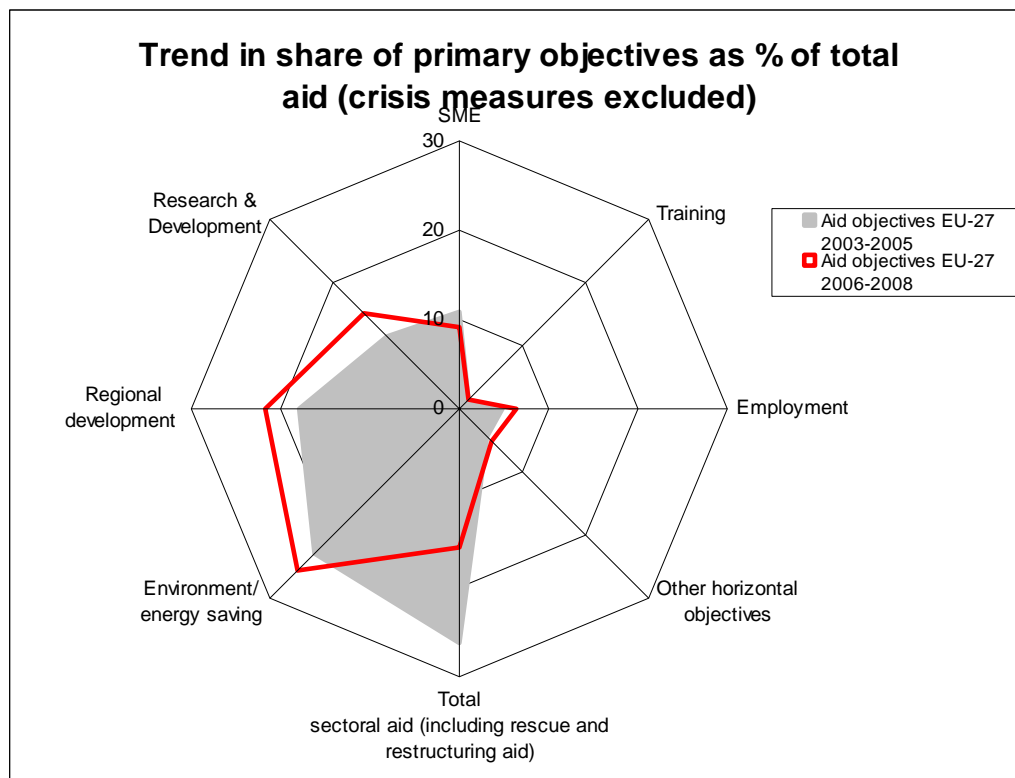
Trend in share of primary objectives as % of total aid (crisis measures excluded)

SME

30

20

10

0

Training

Employment

Other horizontal objectives

Total sectoral aid (including rescue and restructuring aid)

Environment/ energy saving

Regional development

Research & Development

Aid objectives EU-27 2003-2005

Aid objectives EU-27 2006-2008